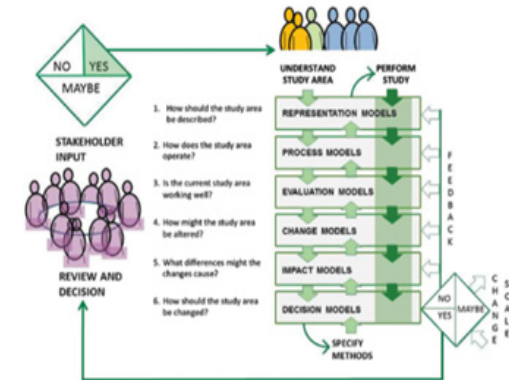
NO
YES
MAYBE

STAKEHOLDER INPUT

REVIEW AND DECISION

UNDERSTAND STUDY AREA

PERFORM STUDY

1. How should the study area be described?

2. How does the study area operate?

3. Is the current study area working well?

4. How might the study area be altered?

5. What differences might the changes cause?

6. How should the study area be changed?

REPRESENTATION MODELS

PROCESS MODELS

EVALUATION MODELS

CHANGE MODELS

IMPACT MODELS

DECISION MODELS

SPECIFY METHODS

FEEDBACK

NO
MAYBE
YES

CHANGE SCALE